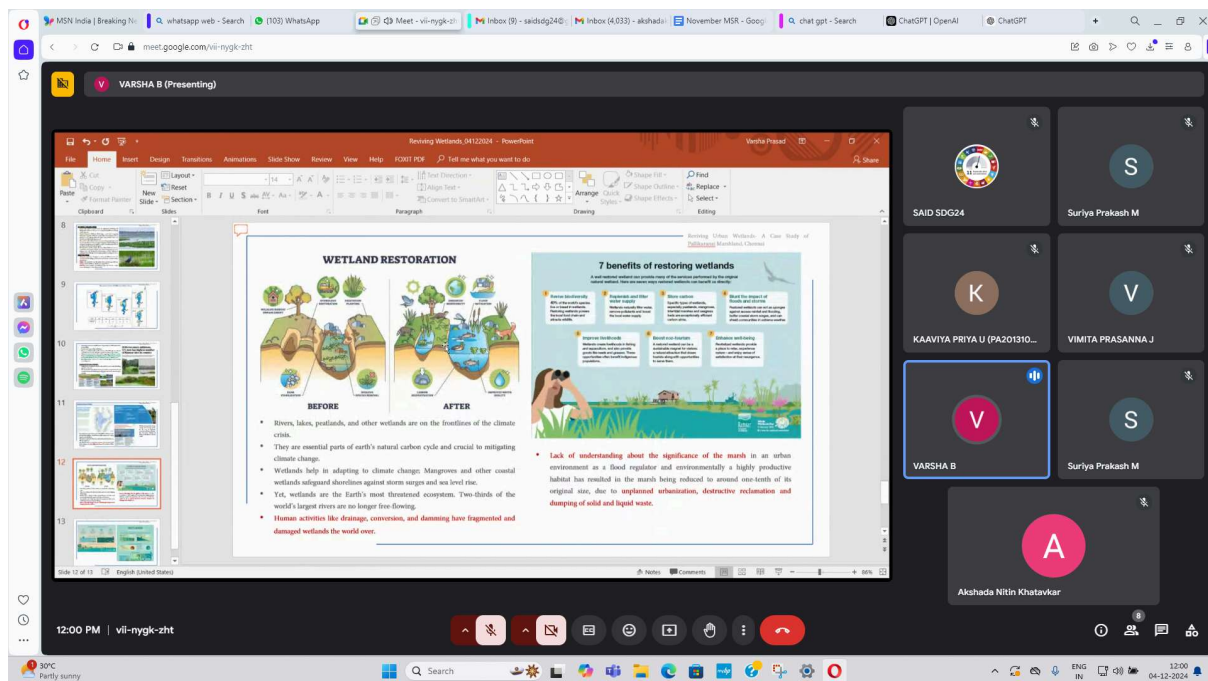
MSN India | Breaking Ne
whatsapp web - Search
(103) WhatsApp
Meet - vii-nygk-zh
Inbox (9) - saidsdg24@
Inbox (4,033) - akshada
November MSR - Goog
chat gpt - Search
ChatGPT | OpenAI
ChatGPT

meet.google.com/vii-nygk-zht

VARSHA B (Presenting)

Reviving Wetlands_04122024 - PowerPoint
Varsha Prasad
File Home Insert Design Transitions Animations Slide Show Review View Help FOXIT PDF Tell me what you want to do
Share
Cut
Copy
Format Painter
Paste
Clipboard
New Slide
Layout
Reset
Section
Slides
Font
Paragraph
Text Direction
Align Text
Convert to SmartArt
Arrange
Quick Styles
Shape Fill
Shape Outline
Shape Effects
Drawing
Find
Replace
Select
Editing

8
9
10
11
12
13

Reviving Urban Wetlands: A Case Study of Pallikaranai Marshland, Chennai

WETLAND RESTORATION

BEFORE
AFTER

7 benefits of restoring wetlands

- Rivers, lakes, peatlands, and other wetlands are on the frontlines of the climate crisis.
- They are essential parts of earth's natural carbon cycle and crucial to mitigating climate change.
- Wetlands help in adapting to climate change; Mangroves and other coastal wetlands safeguard shorelines against storm surges and sea level rise.
- Yet, wetlands are the Earth's most threatened ecosystem. Two-thirds of the world's largest rivers are no longer free-flowing.
- Human activities like drainage, conversion, and damming have fragmented and damaged wetlands the world over.

- Lack of understanding about the significance of the marsh in an urban environment as a flood regulator and environmentally a highly productive habitat has resulted in the marsh being reduced to around one-tenth of its original size, due to unplanned urbanization, destructive reclamation and dumping of solid and liquid waste.

Slide 12 of 13
English (United States)
Notes
Comments
86%

SAID SDG24
Suriya Prakash M
KAAVIYA PRIYA U (PA201310...
VIMITA PRASANNA J
VARSHA B
Suriya Prakash M
Akshada Nitin Khatavkar

12:00 PM | vii-nygk-zht
8

30°C
Partly sunny
Search
ENG IN
12:00
04-12-2024